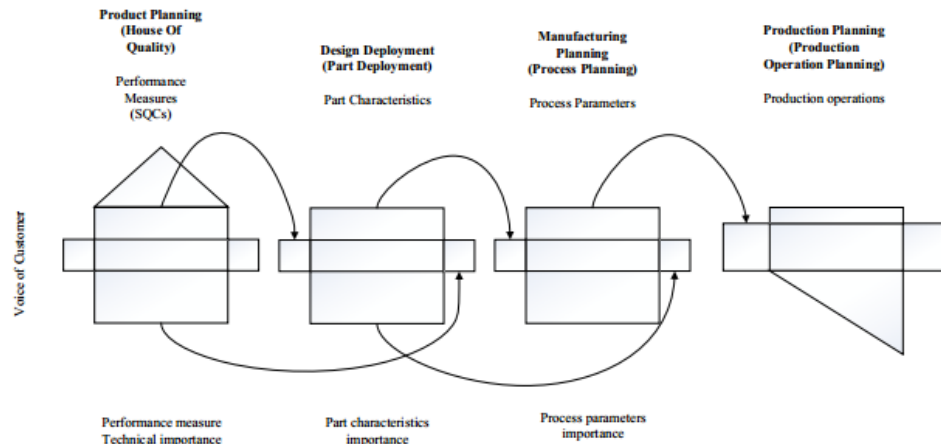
Product Planning (House Of Quality)

Performance Measures (SQCs)

Design Deployment (Part Deployment)

Part Characteristics

Manufacturing Planning (Process Planning)

Process Parameters

Production Planning (Production Operation Planning)

Production operations

Voice of Customer

Performance measure Technical importance

Part characteristics importance

Process parameters importance